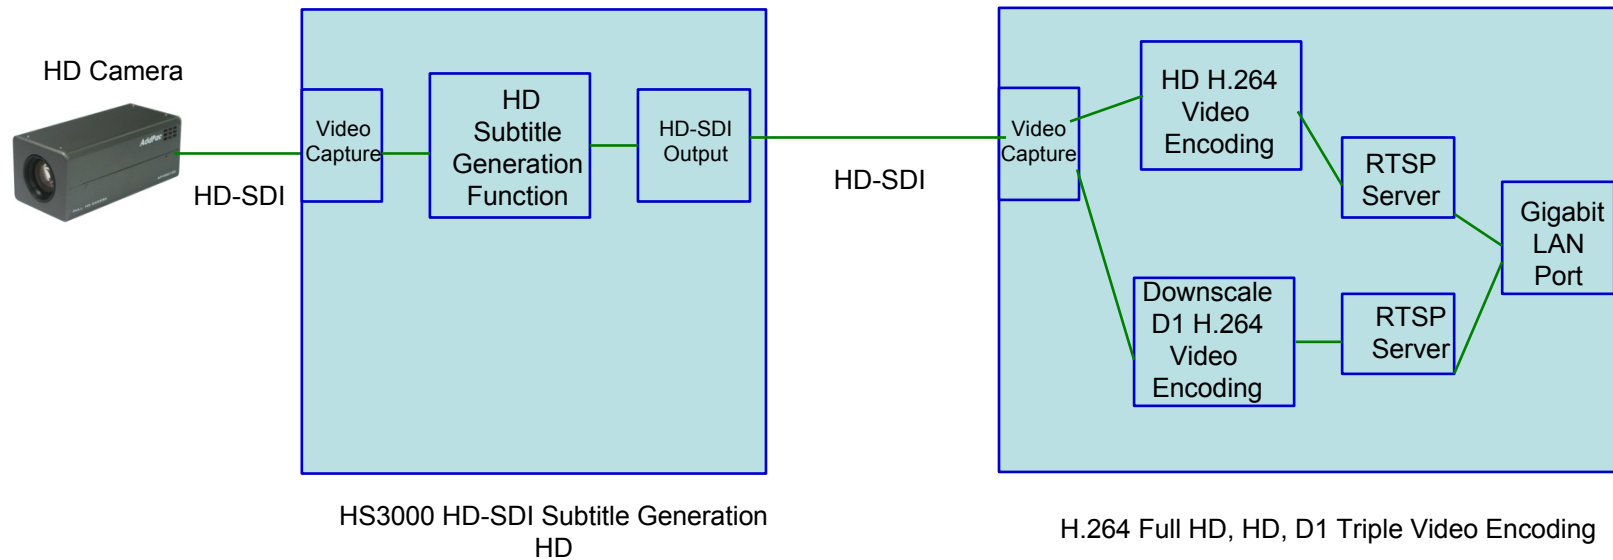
HD Camera

HD-SDI

Video Capture

HD Subtitle Generation Function

HD-SDI Output

HD-SDI

Video Capture

HD H.264 Video Encoding

RTSP Server

Gigabit LAN Port

Downscale D1 H.264 Video Encoding

RTSP Server

HS3000 HD-SDI Subtitle Generation HD

H.264 Full HD, HD, D1 Triple Video Encoding